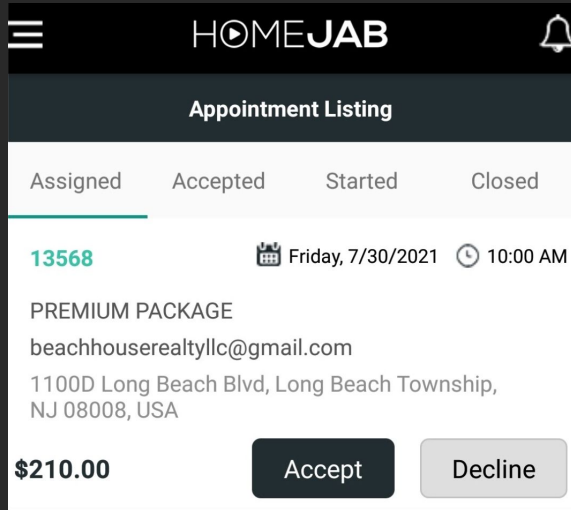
HOMEJAB

Appointment Listing

Assigned Accepted Started Closed

13568 Friday, 7/30/2021 10:00 AM

PREMIUM PACKAGE

beachhouserealtyllc@gmail.com

1100D Long Beach Blvd, Long Beach Township, NJ 08008, USA

$210.00 Accept Decline